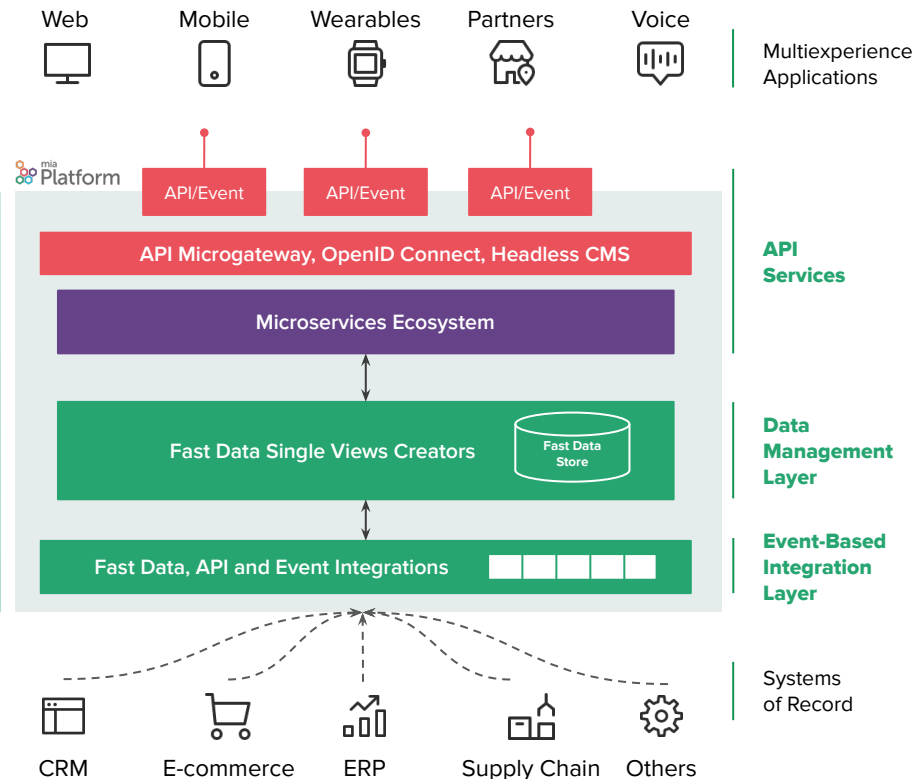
Web Mobile Wearables Partners Voice

Multiexperience Applications

mia Platform

API/Event API/Event API/Event

API Microgateway, OpenID Connect, Headless CMS

API Services

Microservices Ecosystem

Fast Data Single Views Creators

Fast Data Store

Data Management Layer

Fast Data, API and Event Integrations

Event-Based Integration Layer

Systems of Record

CRM E-commerce ERP Supply Chain Others